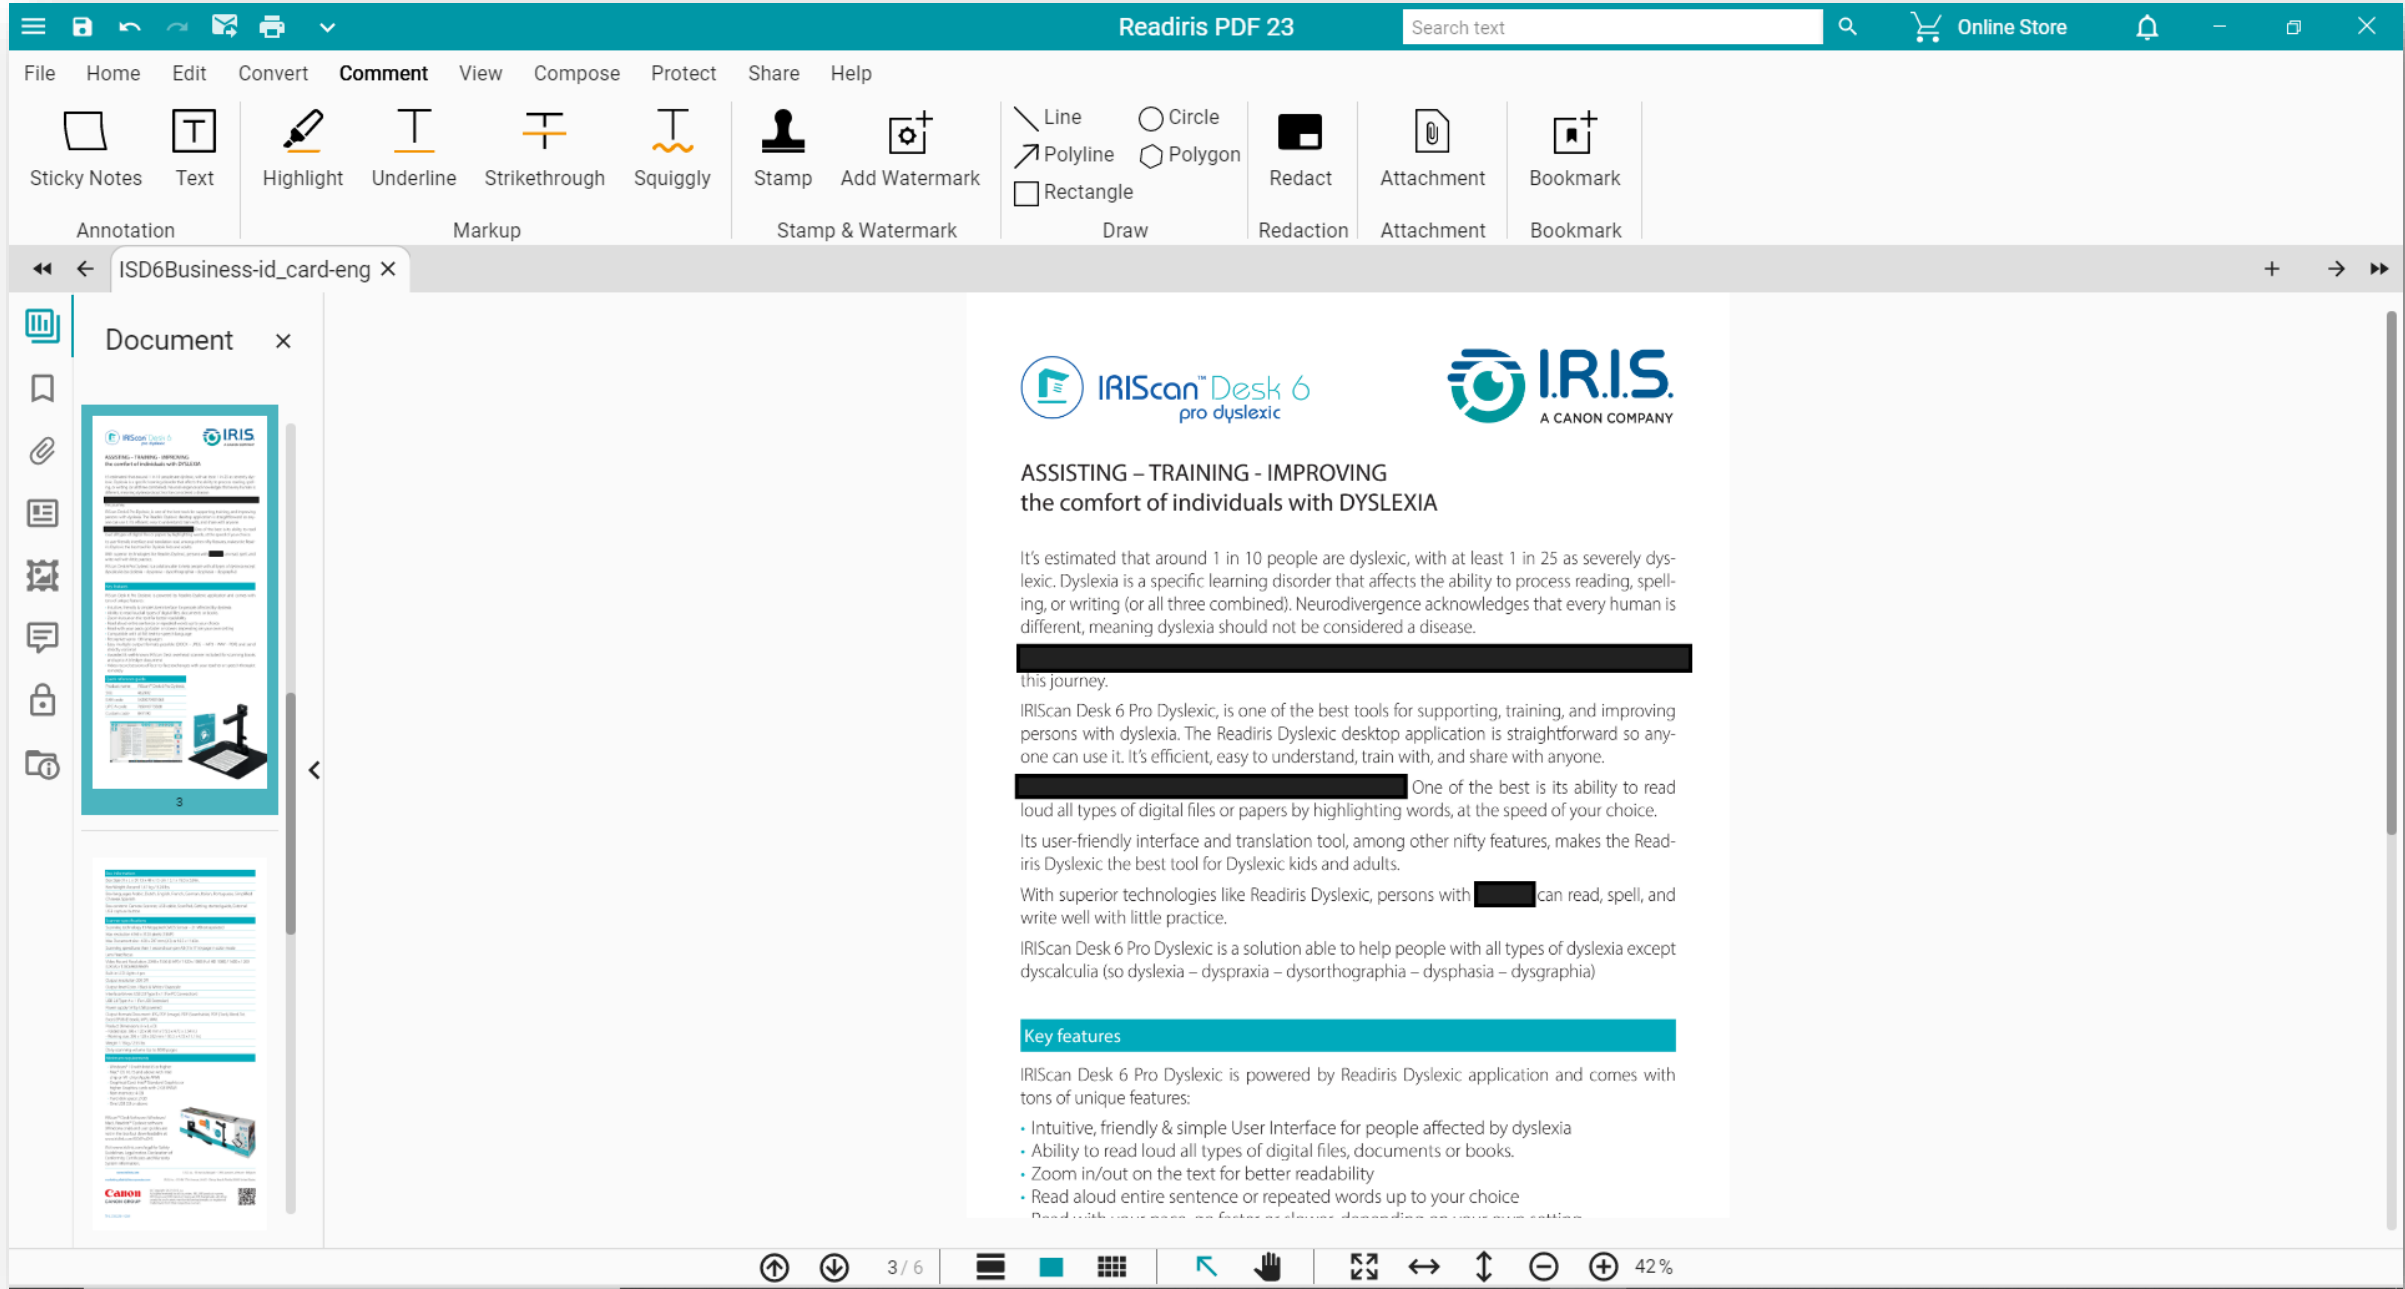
Readiris PDF 23
Search text
Online Store

File Home Edit Convert Comment View Compose Protect Share Help

Sticky Notes Text
Annotation
Highlight Underline Strikethrough Squiggly
Markup
Stamp Add Watermark
Stamp & Watermark
Line Circle
Polyline Polygon
Rectangle
Draw
Redact
Redaction
Attachment
Attachment
Bookmark
Bookmark

ISD6Business-id_card-eng ×

Document ×

3

IRIScan™ Desk 6
pro dyslexic

I.R.I.S.
A CANON COMPANY

ASSISTING – TRAINING - IMPROVING
the comfort of individuals with DYSLEXIA

It's estimated that around 1 in 10 people are dyslexic, with at least 1 in 25 as severely dyslexic. Dyslexia is a specific learning disorder that affects the ability to process reading, spelling, or writing (or all three combined). Neurodivergence acknowledges that every human is different, meaning dyslexia should not be considered a disease.

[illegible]
this journey.

IRIScan Desk 6 Pro Dyslexic, is one of the best tools for supporting, training, and improving persons with dyslexia. The Readiris Dyslexic desktop application is straightforward so anyone can use it. It's efficient, easy to understand, train with, and share with anyone.

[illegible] One of the best is its ability to read loud all types of digital files or papers by highlighting words, at the speed of your choice.

Its user-friendly interface and translation tool, among other nifty features, makes the Readiris Dyslexic the best tool for Dyslexic kids and adults.

With superior technologies like Readiris Dyslexic, persons with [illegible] can read, spell, and write well with little practice.

IRIScan Desk 6 Pro Dyslexic is a solution able to help people with all types of dyslexia except dyscalculia (so dyslexia – dyspraxia – dysorthographia – dysphasia – dysgraphia)

Key features

IRIScan Desk 6 Pro Dyslexic is powered by Readiris Dyslexic application and comes with tons of unique features:

• Intuitive, friendly & simple User Interface for people affected by dyslexia
• Ability to read loud all types of digital files, documents or books.
• Zoom in/out on the text for better readability
• Read aloud entire sentence or repeated words up to your choice
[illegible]

3 / 6 42 %